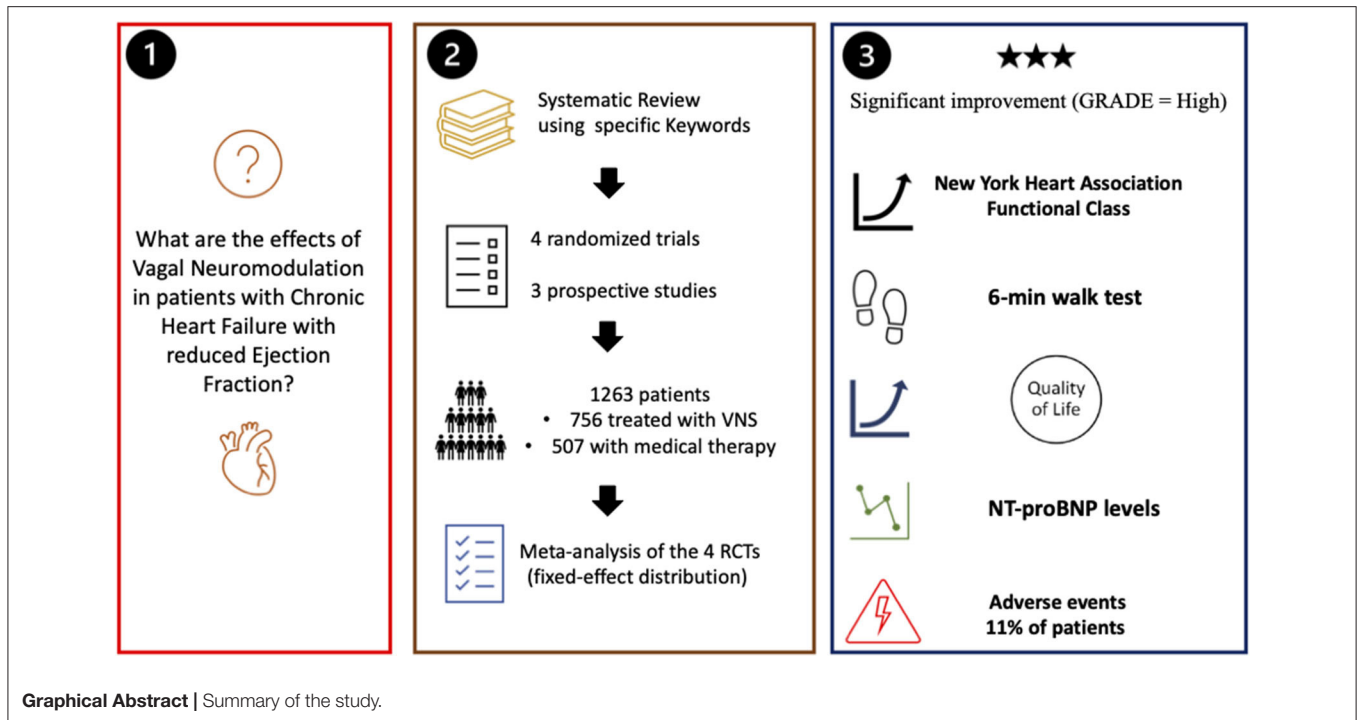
1

?

What are the effects of Vagal Neuromodulation in patients with Chronic Heart Failure with reduced Ejection Fraction?

2

Systematic Review using specific Keywords

4 randomized trials

3 prospective studies

1263 patients
• 756 treated with VNS
• 507 with medical therapy

Meta-analysis of the 4 RCTs (fixed-effect distribution)

3

★★★

Significant improvement (GRADE = High)

New York Heart Association Functional Class

6-min walk test

Quality of Life

NT-proBNP levels

Adverse events 11% of patients

**Graphical Abstract |** Summary of the study.